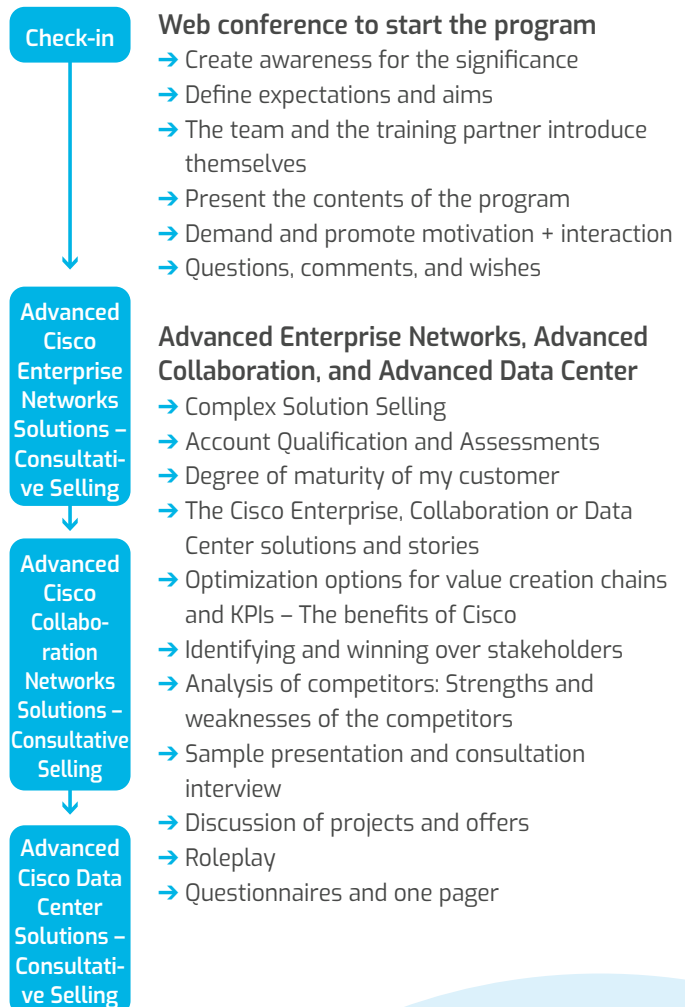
Check-in

Advanced Cisco Enterprise Networks Solutions – Consultative Selling

Advanced Cisco Collaboration Networks Solutions – Consultative Selling

Advanced Cisco Data Center Solutions – Consultative Selling

Web conference to start the program
➔ Create awareness for the significance
➔ Define expectations and aims
➔ The team and the training partner introduce themselves
➔ Present the contents of the program
➔ Demand and promote motivation + interaction
➔ Questions, comments, and wishes

Advanced Enterprise Networks, Advanced Collaboration, and Advanced Data Center
➔ Complex Solution Selling
➔ Account Qualification and Assessments
➔ Degree of maturity of my customer
➔ The Cisco Enterprise, Collaboration or Data Center solutions and stories
➔ Optimization options for value creation chains and KPIs – The benefits of Cisco
➔ Identifying and winning over stakeholders
➔ Analysis of competitors: Strengths and weaknesses of the competitors
➔ Sample presentation and consultation interview
➔ Discussion of projects and offers
➔ Roleplay
➔ Questionnaires and one pager